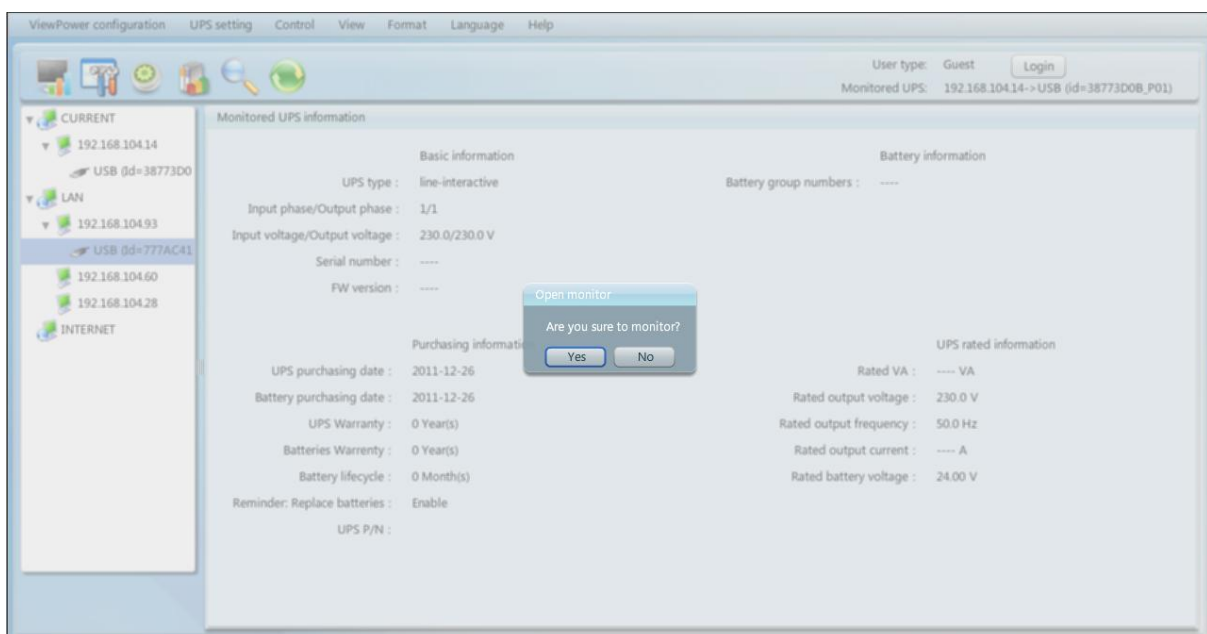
ViewPower configuration UPS setting Control View Format Language Help

User type: Guest Login
Monitored UPS: 192.168.104.14->USB (id=38773D0B_P01)

CURRENT
192.168.104.14
USB (Id=38773D0
LAN
192.168.104.93
USB (Id=777AC41
192.168.104.60
192.168.104.28
INTERNET

Monitored UPS information

Basic information

UPS type : line-interactive
Input phase/Output phase : 1/1
Input voltage/Output voltage : 230.0/230.0 V
Serial number : ----
FW version : ----

Battery information

Battery group numbers : ----

Open monitor
Are you sure to monitor?
Yes No

Purchasing informatio

UPS purchasing date : 2011-12-26
Battery purchasing date : 2011-12-26
UPS Warranty : 0 Year(s)
Batteries Warrenty : 0 Year(s)
Battery lifecycle : 0 Month(s)
Reminder: Replace batteries : Enable
UPS P/N :

UPS rated information

Rated VA : ---- VA
Rated output voltage : 230.0 V
Rated output frequency : 50.0 Hz
Rated output current : ---- A
Rated battery voltage : 24.00 V